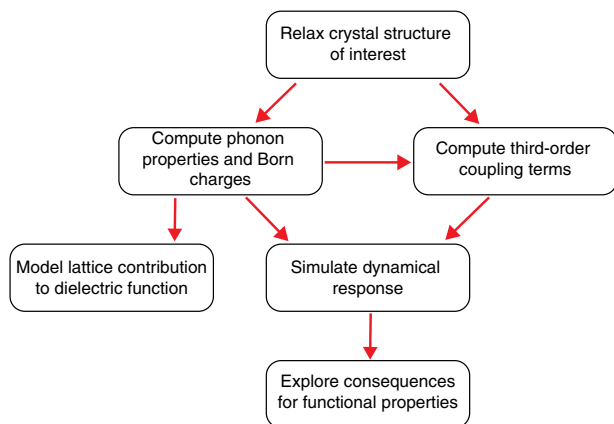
Relax crystal structure of interest

Compute phonon properties and Born charges

Compute third-order coupling terms

Model lattice contribution to dielectric function

Simulate dynamical response

Explore consequences for functional properties